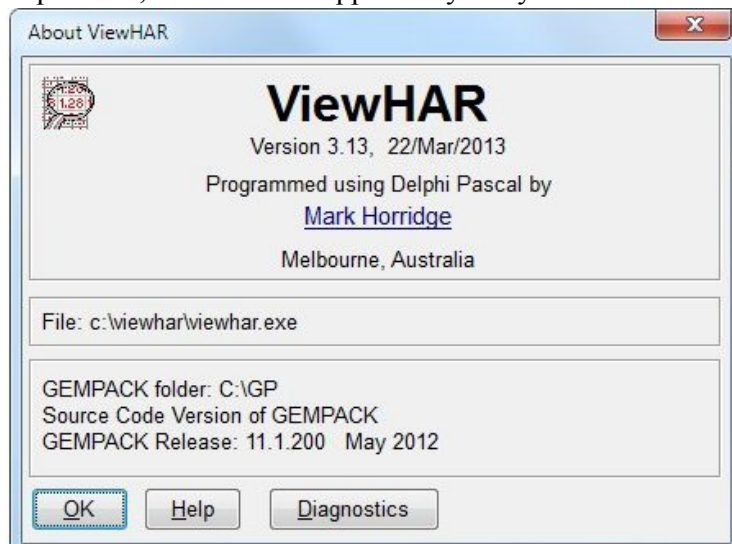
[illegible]

About ViewHAR

ViewHAR

Version 3.13, 22/Mar/2013

Programmed using Delphi Pascal by

Mark Horridge

Melbourne, Australia

File: c:\viewhar\viewhar.exe

GEMPACK folder: C:\GP
Source Code Version of GEMPACK
GEMPACK Release: 11.1.200 May 2012

OK | Help | Diagnostics